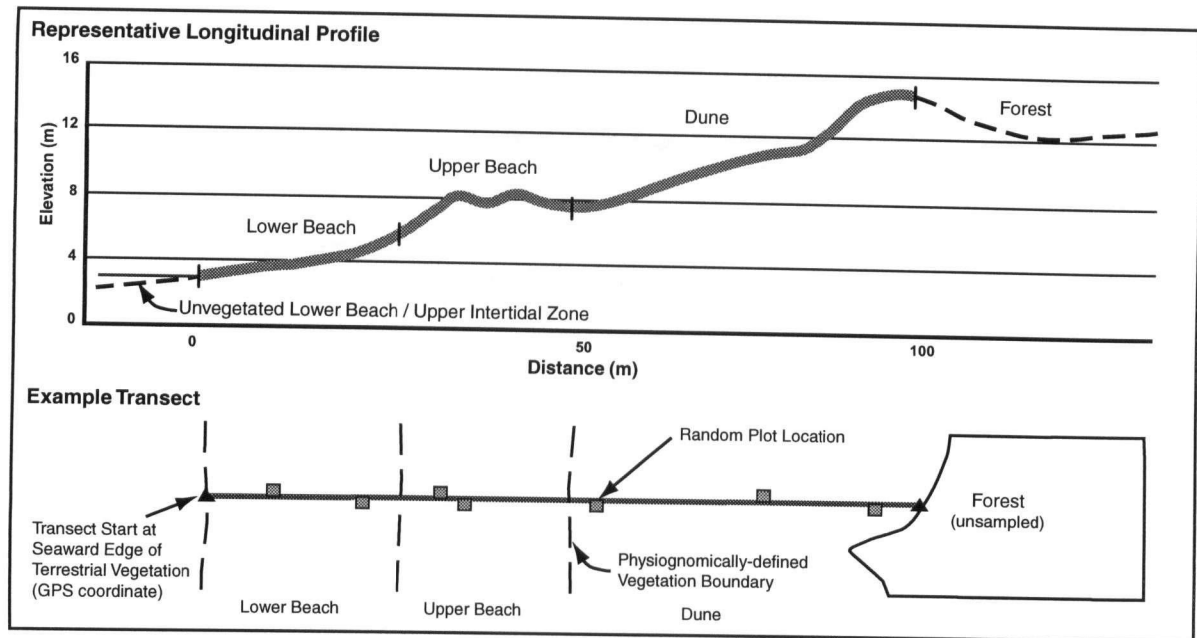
Representative Longitudinal Profile

16

12

8

4

0

Elevation (m)

Dune

Forest

Upper Beach

Lower Beach

Unvegetated Lower Beach / Upper Intertidal Zone

0

50

100

Distance (m)

Example Transect

Random Plot Location

Forest (unsampled)

Transect Start at Seaward Edge of Terrestrial Vegetation (GPS coordinate)

Physiognomically-defined Vegetation Boundary

Lower Beach

Upper Beach

Dune